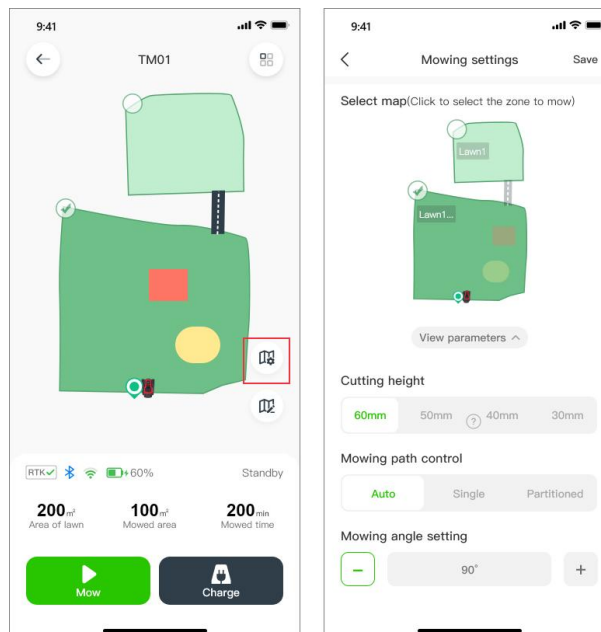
9:41

TM01

RTK +60%

Standby

200$m^2$
Area of lawn

100$m^2$
Mowed area

200min
Mowed time

Mow

Charge

9:41

Mowing settings

Save

Select map(Click to select the zone to mow)

Lawn1

Lawn1...

View parameters

Cutting height

60mm 50mm 40mm 30mm

Mowing path control

Auto Single Partitioned

Mowing angle setting

90°